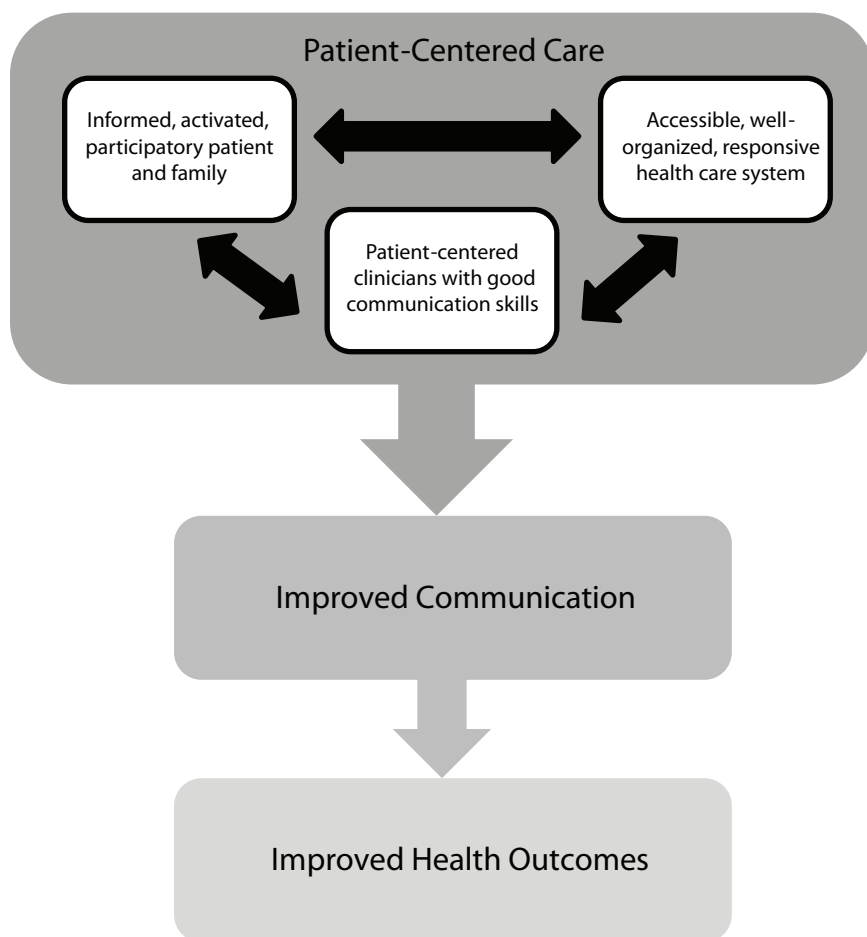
Patient-Centered Care

Informed, activated, participatory patient and family

Accessible, well-organized, responsive health care system

Patient-centered clinicians with good communication skills

Improved Communication

Improved Health Outcomes